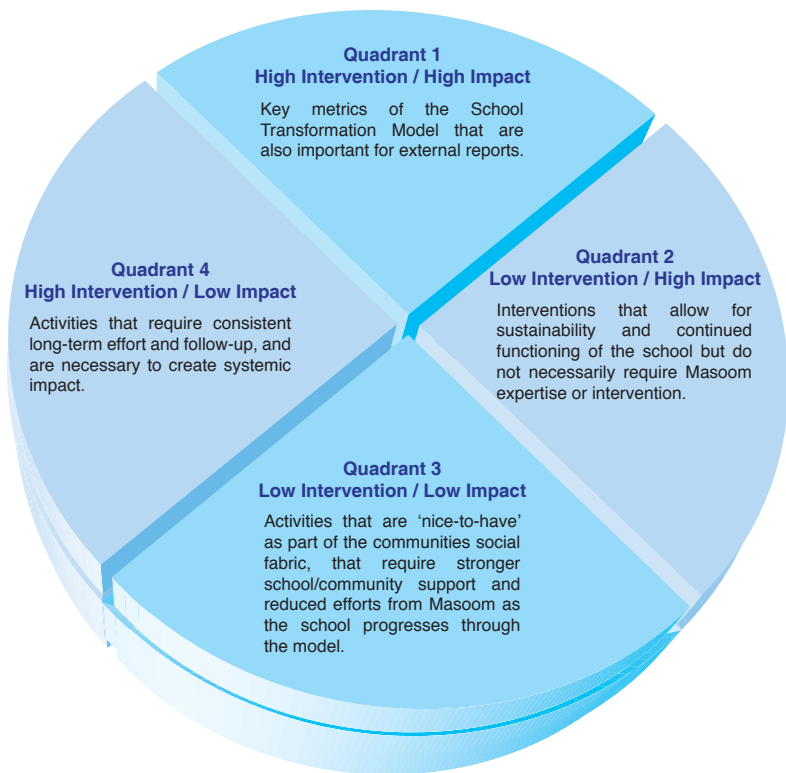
Quadrant 1
High Intervention / High Impact

Key metrics of the School Transformation Model that are also important for external reports.

Quadrant 4
High Intervention / Low Impact

Activities that require consistent long-term effort and follow-up, and are necessary to create systemic impact.

Quadrant 2
Low Intervention / High Impact

Interventions that allow for sustainability and continued functioning of the school but do not necessarily require Masoom expertise or intervention.

Quadrant 3
Low Intervention / Low Impact

Activities that are ‘nice-to-have’ as part of the communities social fabric, that require stronger school/community support and reduced efforts from Masoom as the school progresses through the model.